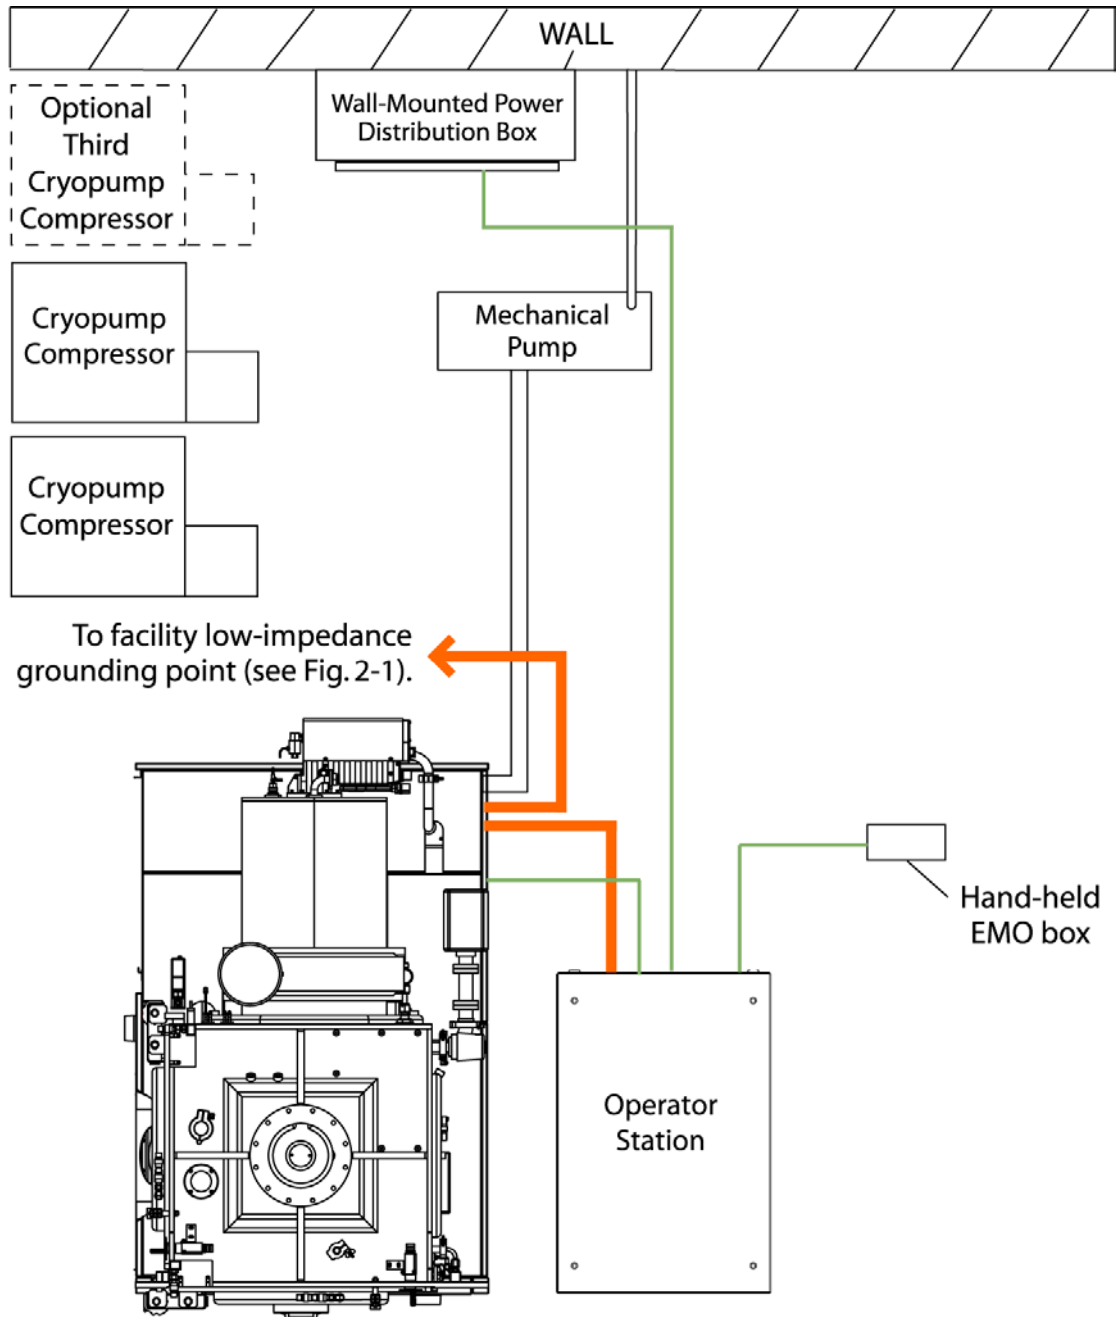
WALL

Optional Third Cryopump Compressor

Wall-Mounted Power Distribution Box

Cryopump Compressor

Mechanical Pump

Cryopump Compressor

To facility low-impedance grounding point (see Fig. 2-1).

Hand-held EMO box

Operator Station